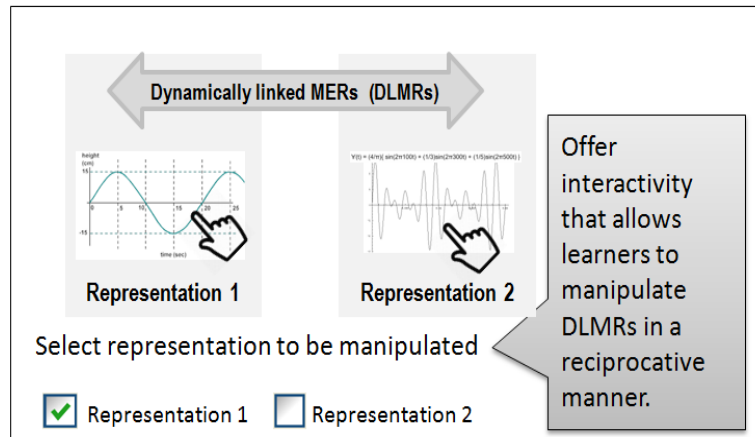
Dynamically linked MERs (DLMRs)

height (cm)

15

0

-15

5

10

15

20

25

time (sec)

Representation 1

V(t) = (4/π)[ sin(2π100t) + (1/3)sin(2π300t) + (1/5)sin(2π500t) ]

Representation 2

Offer interactivity that allows learners to manipulate DLMRs in a reciprocative manner.

Select representation to be manipulated

Representation 1

Representation 2